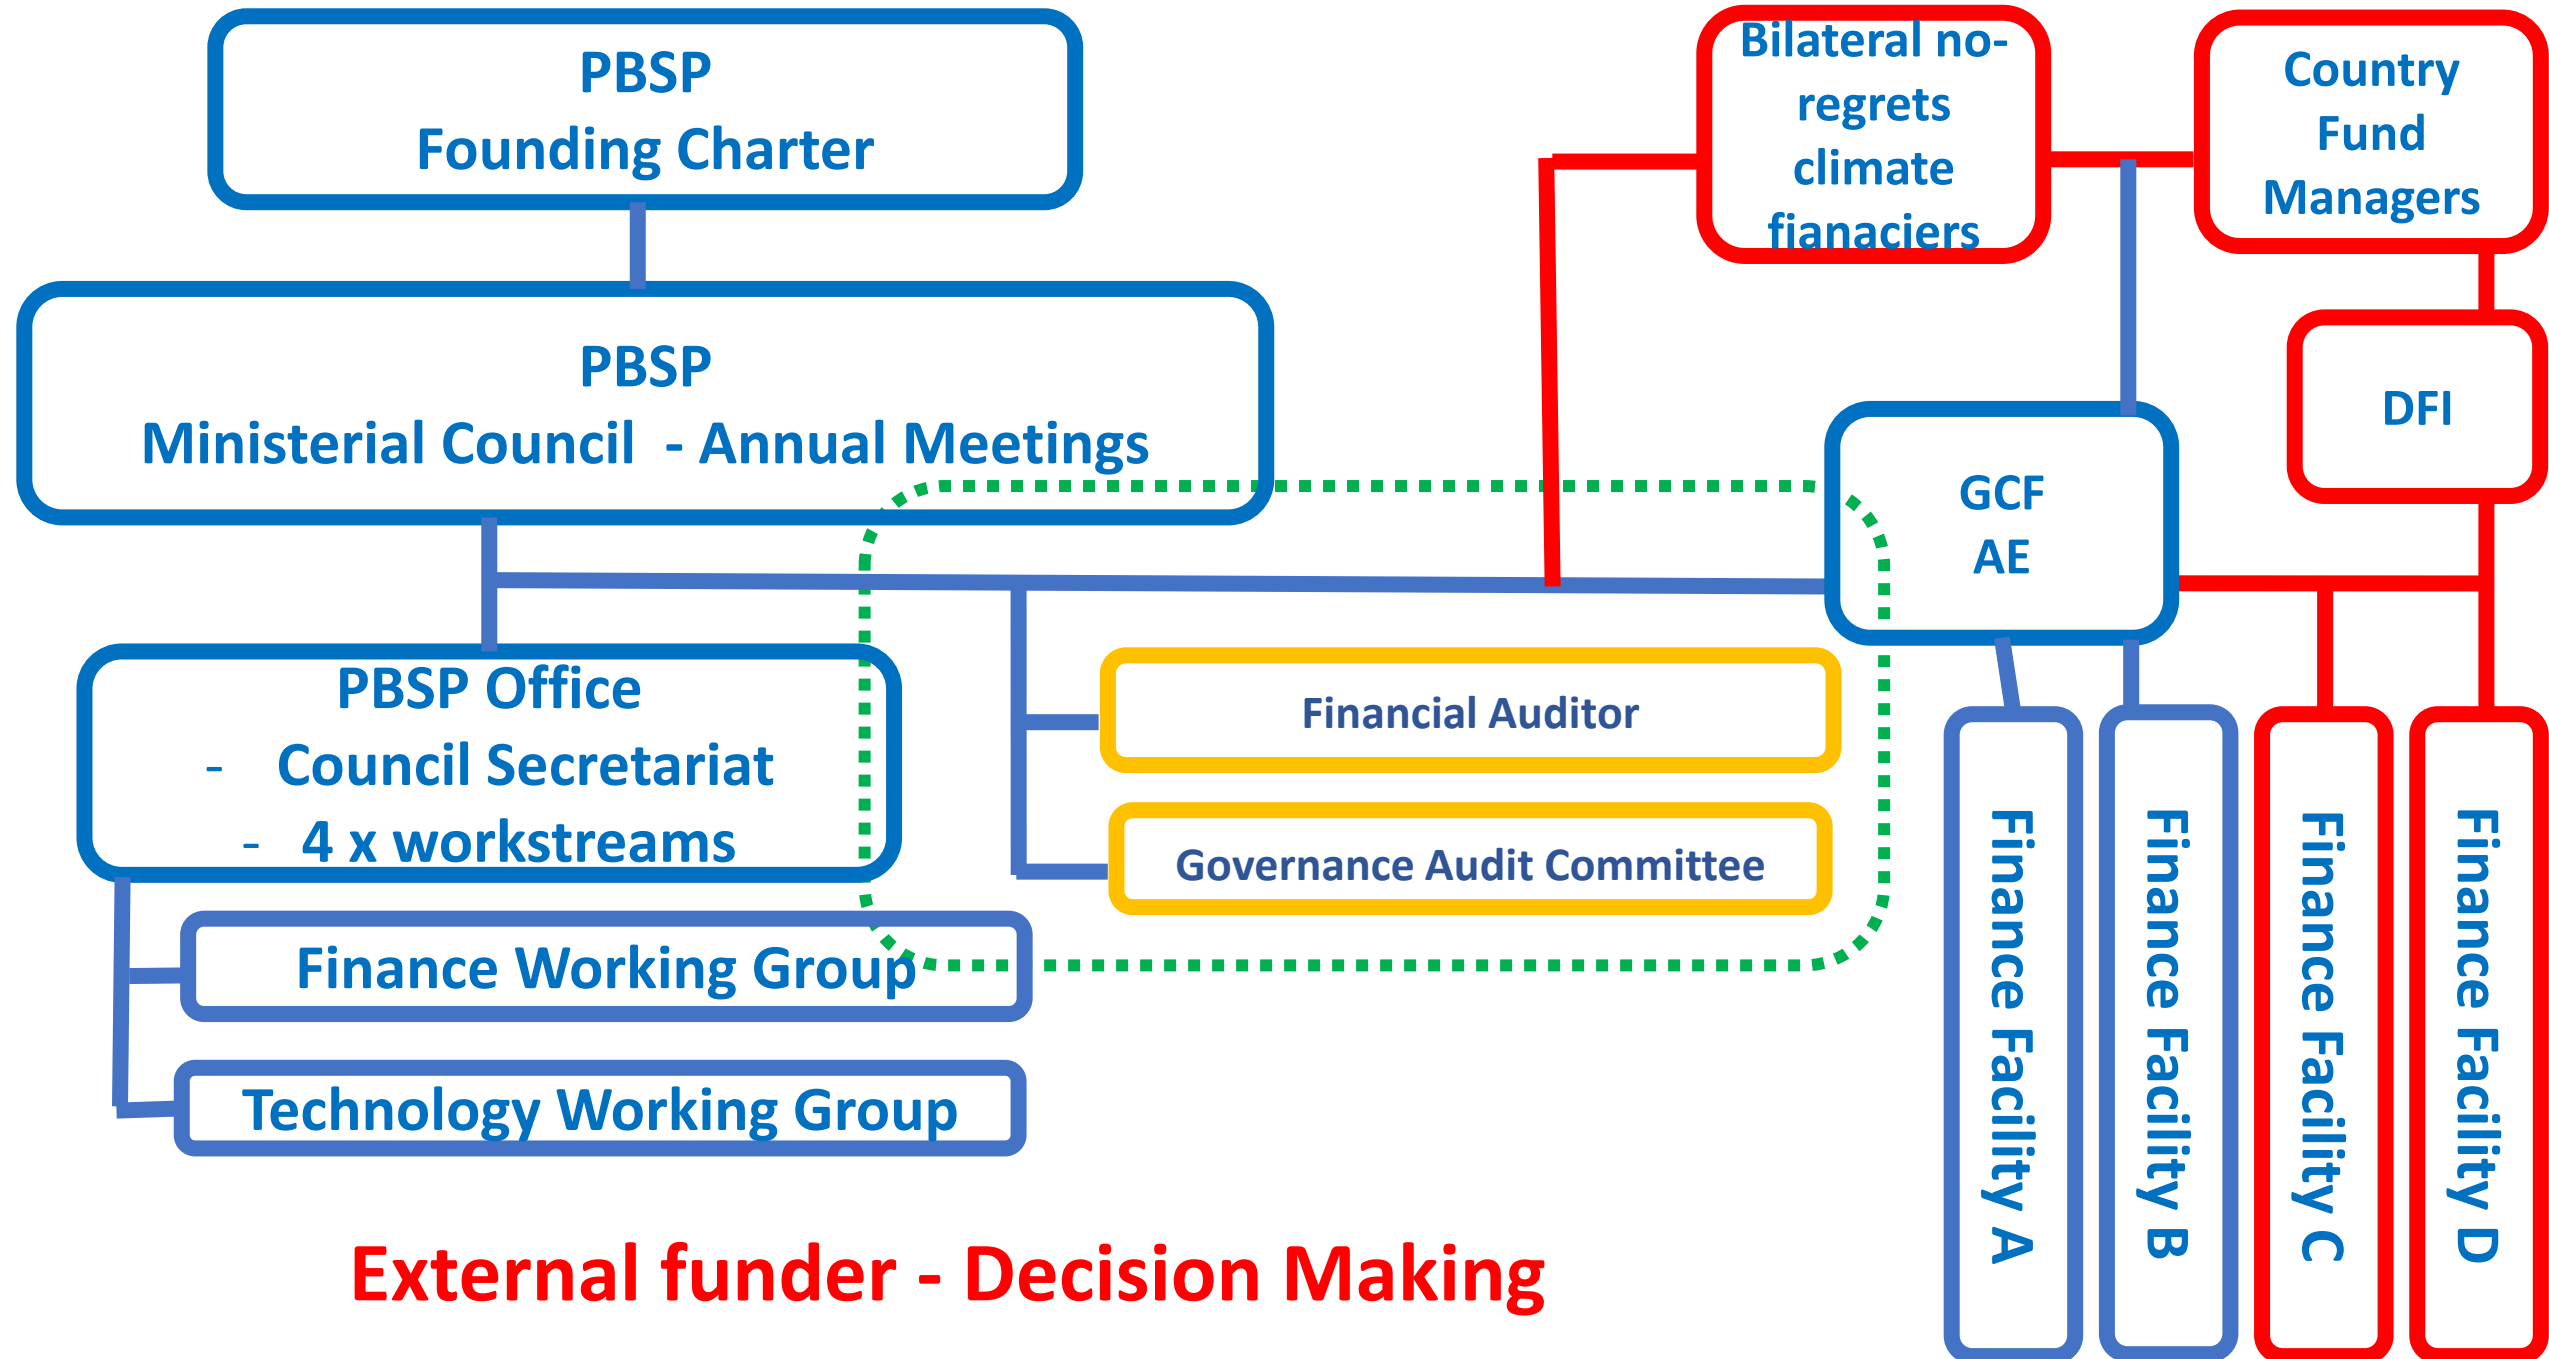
PBSP
Founding Charter

Bilateral no-regrets climate fianaciers

Country Fund Managers

PBSP
Ministerial Council - Annual Meetings

DFI

GCF
AE

PBSP Office
- Council Secretariat
- 4 x workstreams

Financial Auditor

Governance Audit Committee

Finance Working Group

Technology Working Group

Finance Facility A

Finance Facility B

Finance Facility C

Finance Facility D

External funder - Decision Making